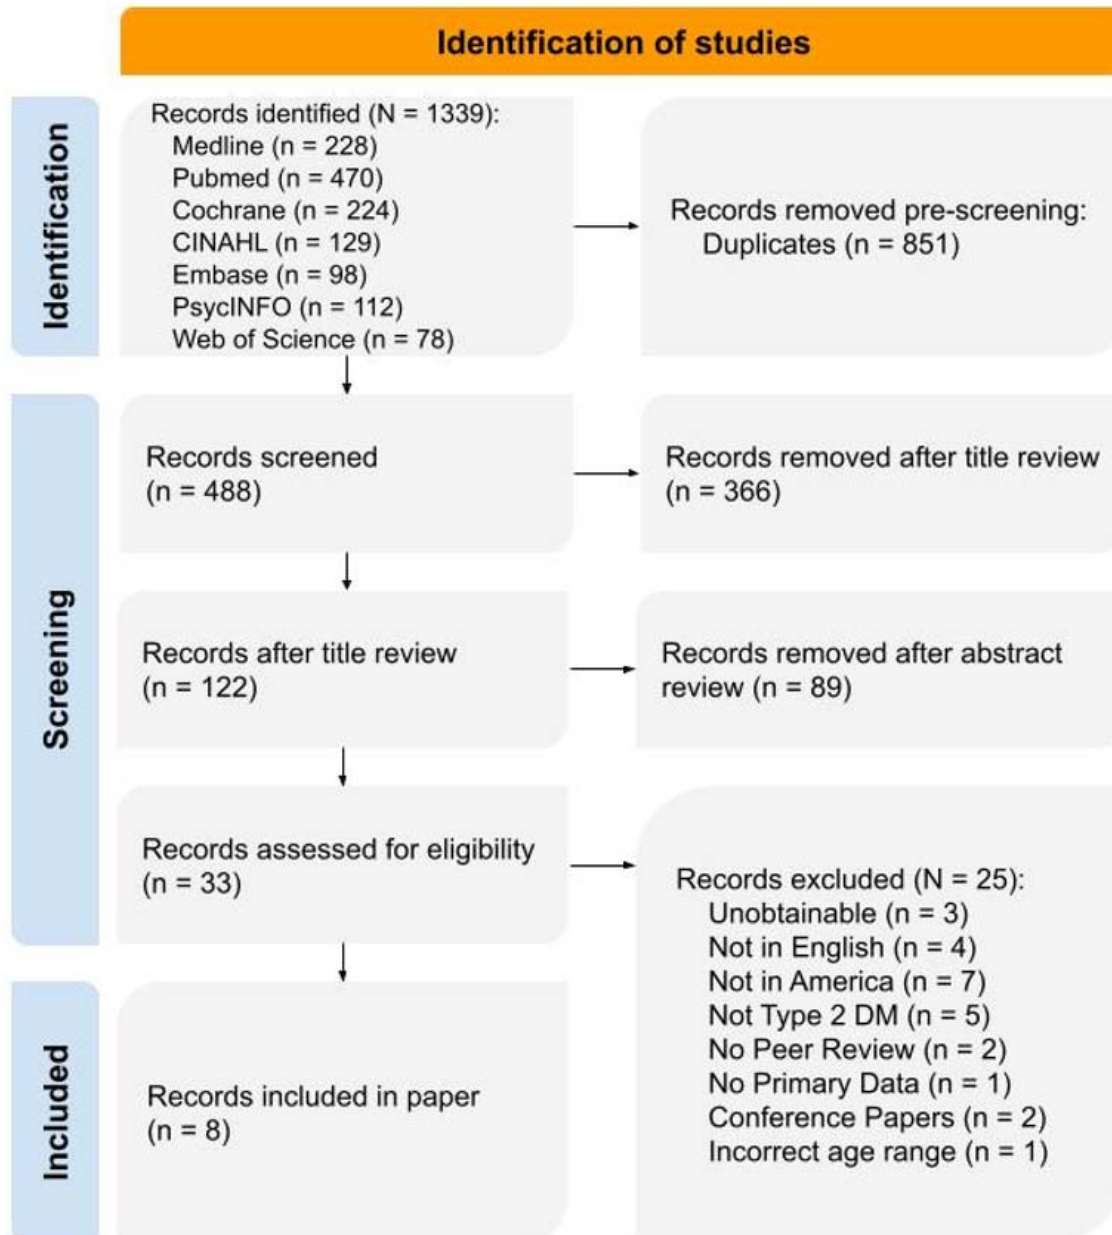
Identification of studies

Identification

Records identified (N = 1339):
Medline (n = 228)
Pubmed (n = 470)
Cochrane (n = 224)
CINAHL (n = 129)
Embase (n = 98)
PsycINFO (n = 112)
Web of Science (n = 78)

Records removed pre-screening:
Duplicates (n = 851)

Screening

Records screened
(n = 488)

Records removed after title review
(n = 366)

Records after title review
(n = 122)

Records removed after abstract review (n = 89)

Records assessed for eligibility
(n = 33)

Records excluded (N = 25):
Unobtainable (n = 3)
Not in English (n = 4)
Not in America (n = 7)
Not Type 2 DM (n = 5)
No Peer Review (n = 2)
No Primary Data (n = 1)
Conference Papers (n = 2)
Incorrect age range (n = 1)

Included

Records included in paper
(n = 8)